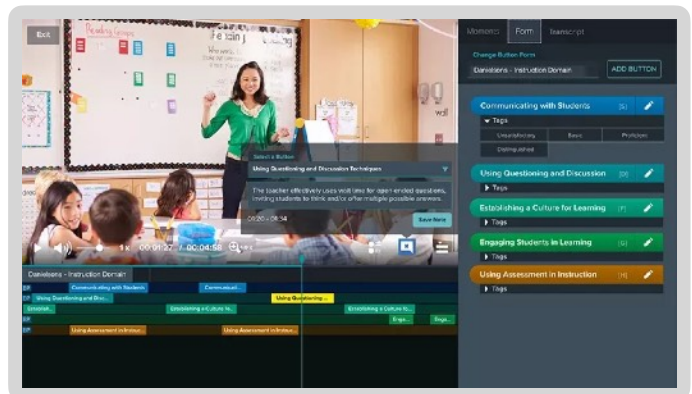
Exit

Reading Groups

Moments Form Transcript

Change Button Form

Danielsons - Instruction Domain

ADD BUTTON

Communicating with Students [1]

▾ Tags

Unsatisfactory Basic Proficient

Distinguished

Using Questioning and Discussion [2]

▸ Tags

Establishing a Culture for Learning [3]

▸ Tags

Engaging Students in Learning [4]

▸ Tags

Using Assessment in Instruction [5]

▸ Tags

Select a Button

Using Questioning and Discussion Techniques

The teacher effectively uses wait time for open ended questions, inviting students to think and/or offer multiple possible answers.

00:20 - 00:34

Save Note

1x 00:01:22 / 00:04:58

Danielsons - Instruction Domain

Communicating with Students

Communicati...

Using Questioning and Disc...

Using Questioning...

Establish...

Establishing a Culture fo...

Establishing a Culture fo...

Enga...

Enga...

Using Assessment in Instruc...

Using Assessment in Instruc...